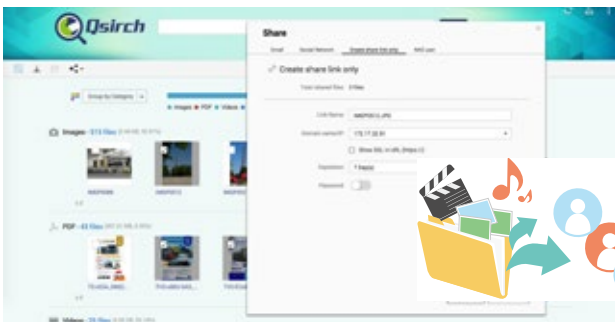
Qsirch

Share

Email Social Network Create share link only NAS user

Create share link only

Total selected files 3 files

Link Name IMG0013.JPG

Domain name/IP 172.17.32.91

Show SSL in URL (https://)

Expiration 7 day(s)

Password

Group by Category

Images PDF Videos

Images - 573 files

PDF - 43 files

Videos